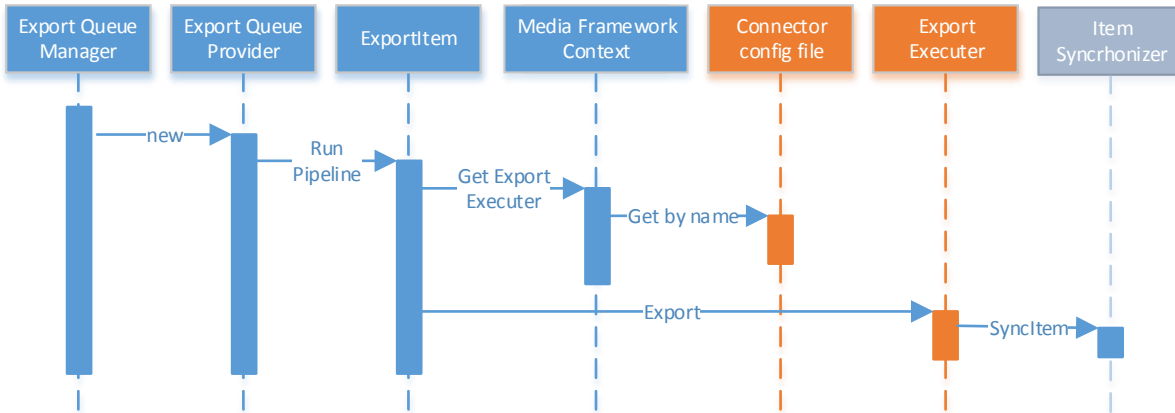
Export Queue Manager

Export Queue Provider

ExportItem

Media Framework Context

Connector config file

Export Executer

Item Syncrhonizer

new

Run Pipeline

Get Export Executer

Get by name

Export

SyncItem